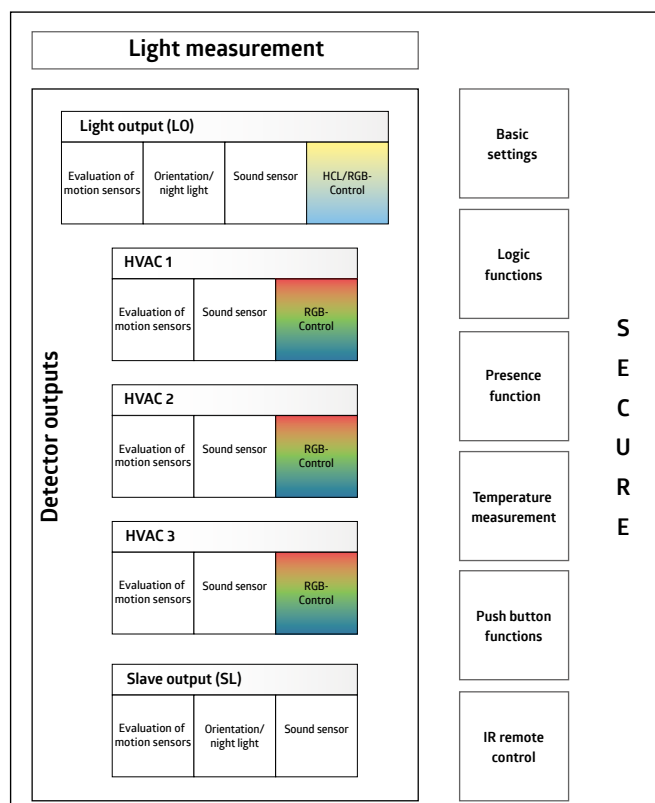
Light measurement

Detector outputs

Light output (LO)

Evaluation of motion sensors

Orientation/ night light

Sound sensor

HCL/RGB-Control

HVAC 1

Evaluation of motion sensors

Sound sensor

RGB-Control

HVAC 2

Evaluation of motion sensors

Sound sensor

RGB-Control

HVAC 3

Evaluation of motion sensors

Sound sensor

RGB-Control

Slave output (SL)

Evaluation of motion sensors

Orientation/ night light

Sound sensor

Basic settings

Logic functions

Presence function

Temperature measurement

Push button functions

IR remote control

S
E
C
U
R
E